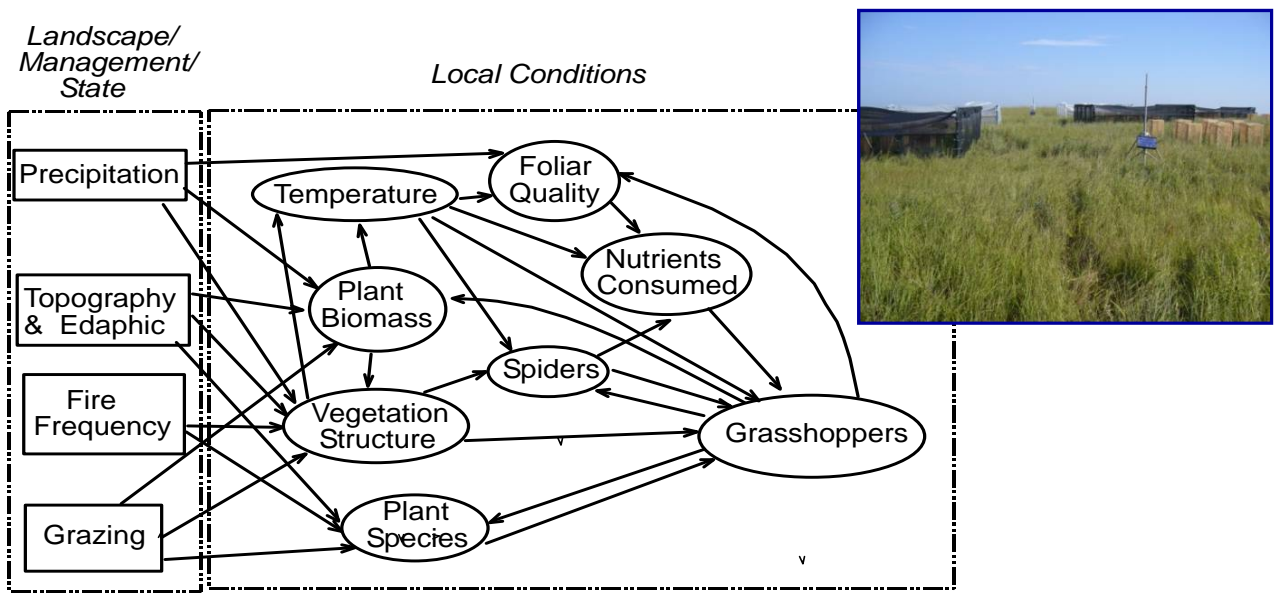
Landscape/ Management/ State

Local Conditions

Precipitation

Topography & Edaphic

Fire Frequency

Grazing

Temperature

Foliar Quality

Nutrients Consumed

Plant Biomass

Spiders

Vegetation Structure

Grasshoppers

Plant Species